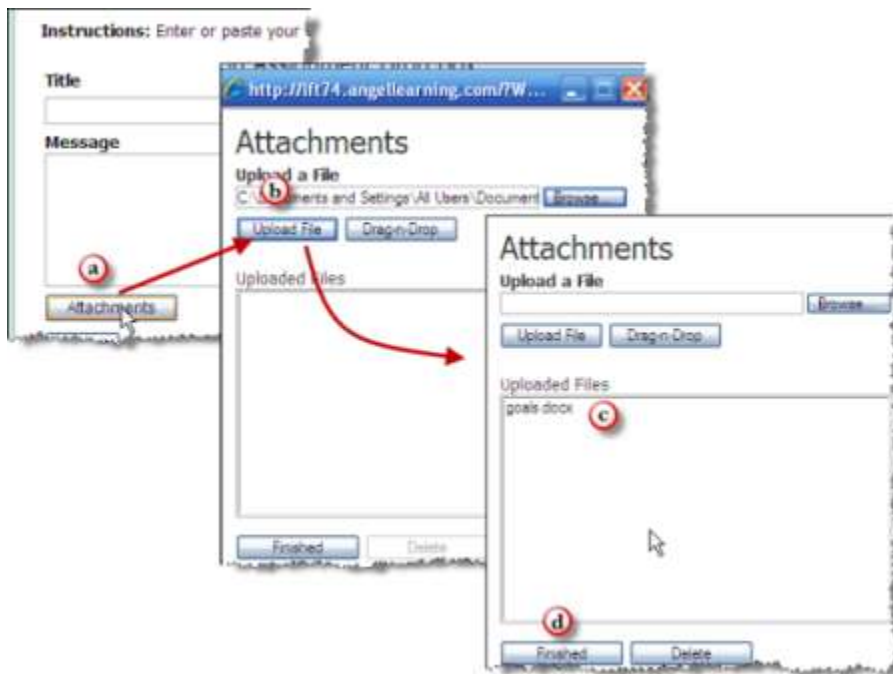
Instructions: Enter or paste your

Title

Message

a

Attachments

http://lft74.angellearning.com/?W...

Attachments

Upload a File

b

C:\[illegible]ments and Settings\All Users\Document

Browse...

Upload File

Drag-n-Drop

Uploaded Files

Finished

Delete

Attachments

Upload a File

Browse...

Upload File

Drag-n-Drop

Uploaded Files

goals.docx

c

d

Finished

Delete